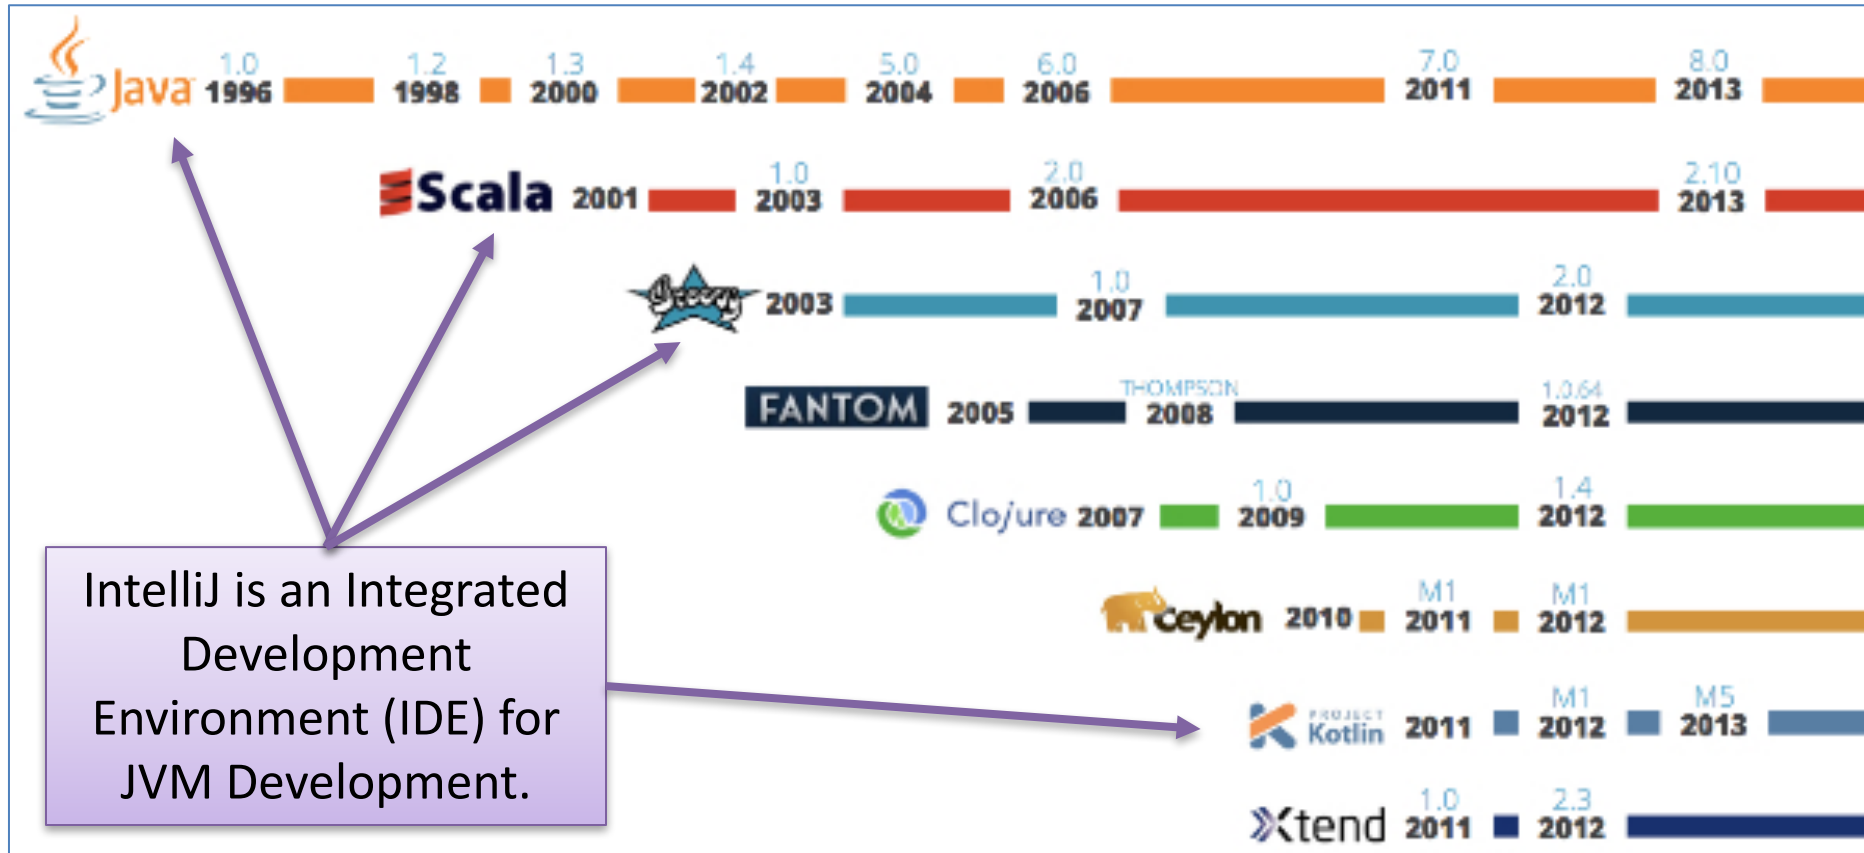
Java 1.0 1996 1.2 1998 1.3 2000 1.4 2002 5.0 2004 6.0 2006 7.0 2011 8.0 2013

Scala 2001 1.0 2003 2.0 2006 2.10 2013

Groovy 2003 1.0 2007 2.0 2012

FANTOM 2005 THOMPSON 2008 1.0.64 2012

Clojure 2007 1.0 2009 1.4 2012

Ceylon 2010 M1 2011 M1 2012

PROJECT Kotlin 2011 M1 2012 M5 2013

Xtend 1.0 2011 2.3 2012

IntelliJ is an Integrated Development Environment (IDE) for JVM Development.